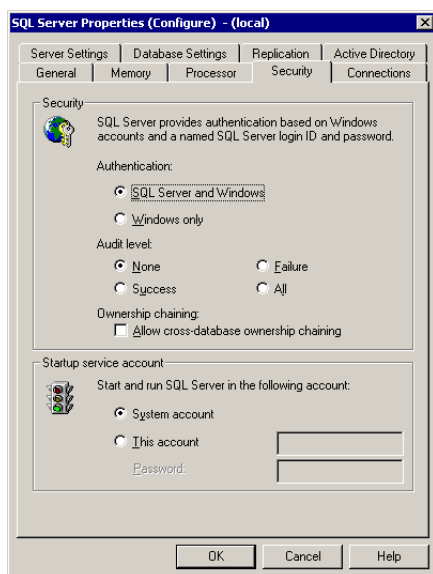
SQL Server Properties (Configure) - (local)

Server Settings | Database Settings | Replication | Active Directory
General | Memory | Processor | Security | Connections

Security

SQL Server provides authentication based on Windows accounts and a named SQL Server login ID and password.

Authentication:

SQL Server and Windows

Windows only

Audit level:

None

Failure

Success

All

Ownership chaining:

Allow cross-database ownership chaining

Startup service account

Start and run SQL Server in the following account:

System account

This account

Password:

OK

Cancel

Help